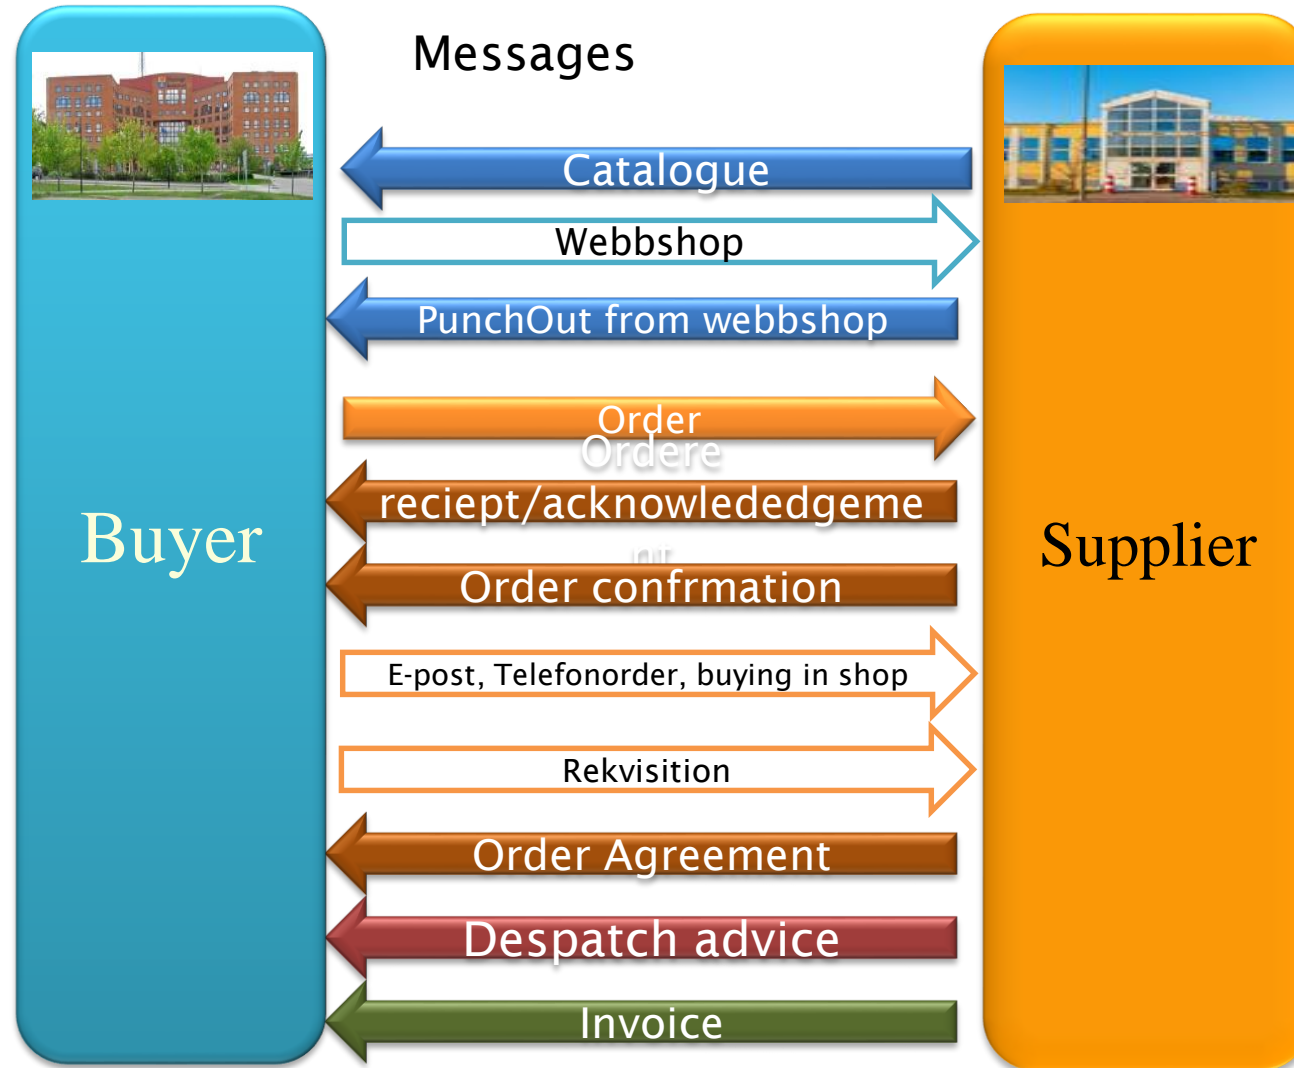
Messages

Buyer

Supplier

Catalogue

Webbshop

PunchOut from webbshop

Order

Ordere reciept/acknowlededgement

Order confrmation

E-post, Telefonorder, buying in shop

Rekvisition

Order Agreement

Despatch advice

Invoice